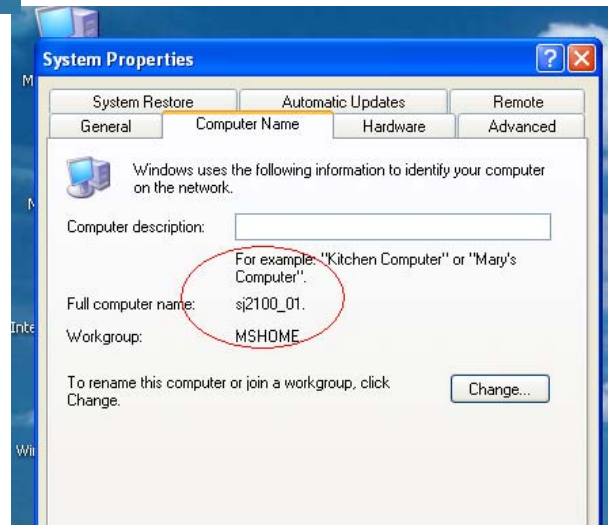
System Properties

?

System Restore | Automatic Updates | Remote

General | Computer Name | Hardware | Advanced

Windows uses the following information to identify your computer on the network.

Computer description:

For example: "Kitchen Computer" or "Mary's Computer".

Full computer name: sj2100_01.

Workgroup: MSHOME

To rename this computer or join a workgroup, click Change.

Change...

M

N

Inte

Wi